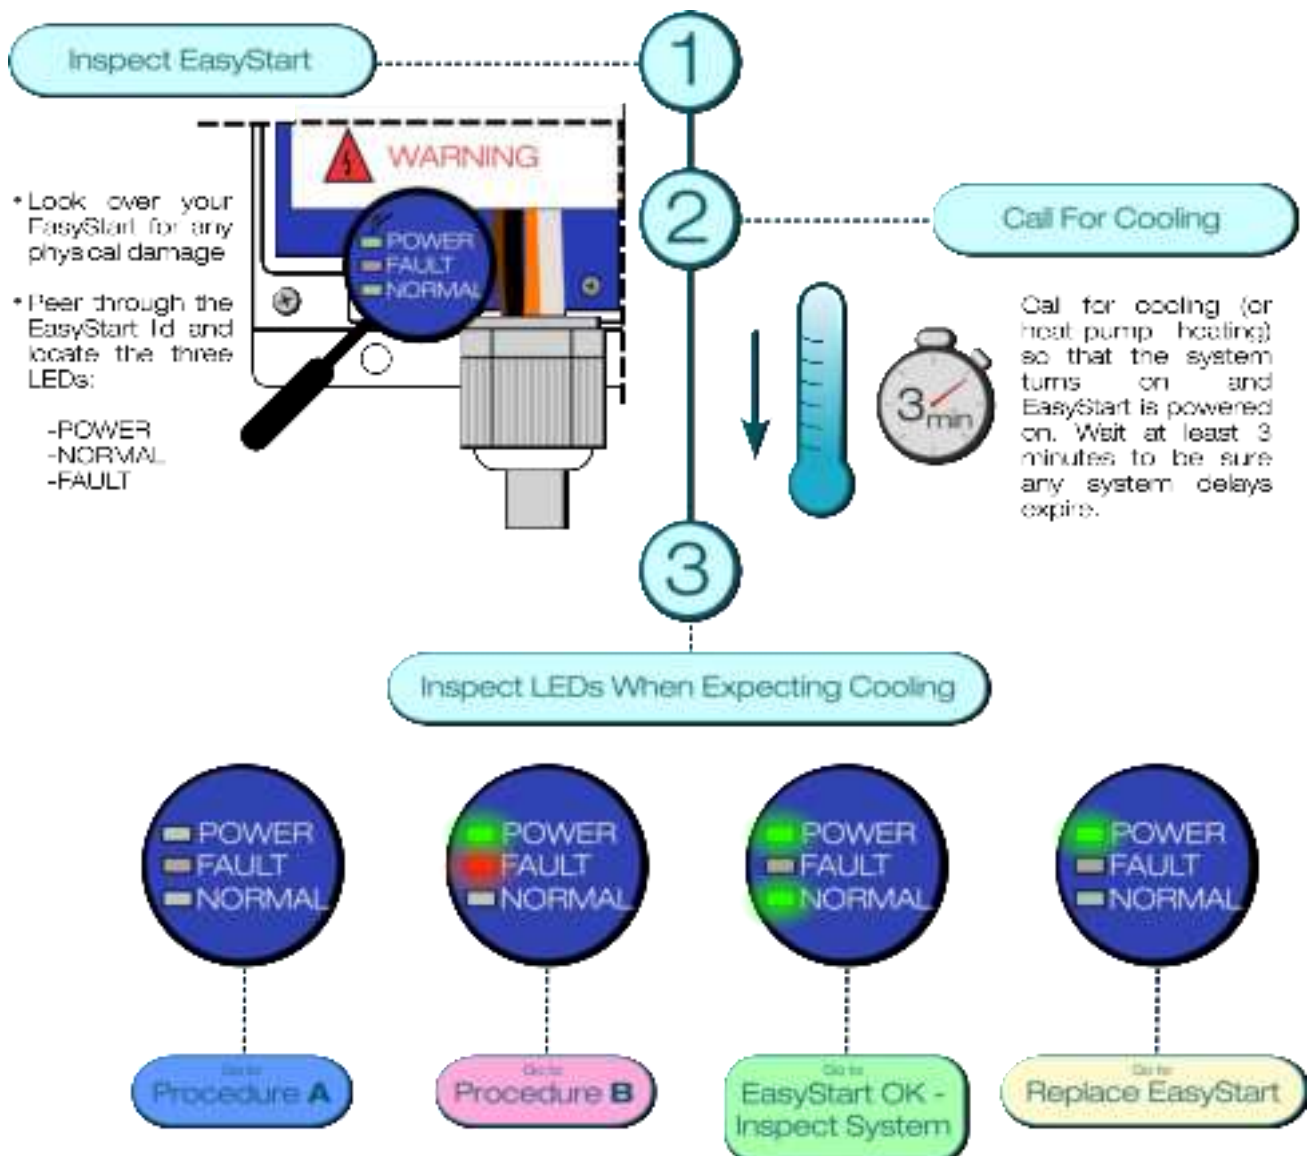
Inspect EasyStart

1

WARNING

POWER
FAULT
NORMAL

• Look over your EasyStart for any phys cal damage

• Peer through the EasyStart l d and locate the three LEDs:

-POWER
-NORMAL
-FAULT

2

Call For Cooling

Cal for cooling (or heat pump heating) so that the system turns on and EasyStart is powered on. Wait at least 3 minutes to be sure any system delays expire.

$3_{min}$

3

Inspect LEDs When Expecting Cooling

POWER
FAULT
NORMAL

POWER
FAULT
NORMAL

POWER
FAULT
NORMAL

POWER
FAULT
NORMAL

Go to
Procedure A

Go to
Procedure B

Go to
EasyStart OK - Inspect System

Go to
Replace EasyStart